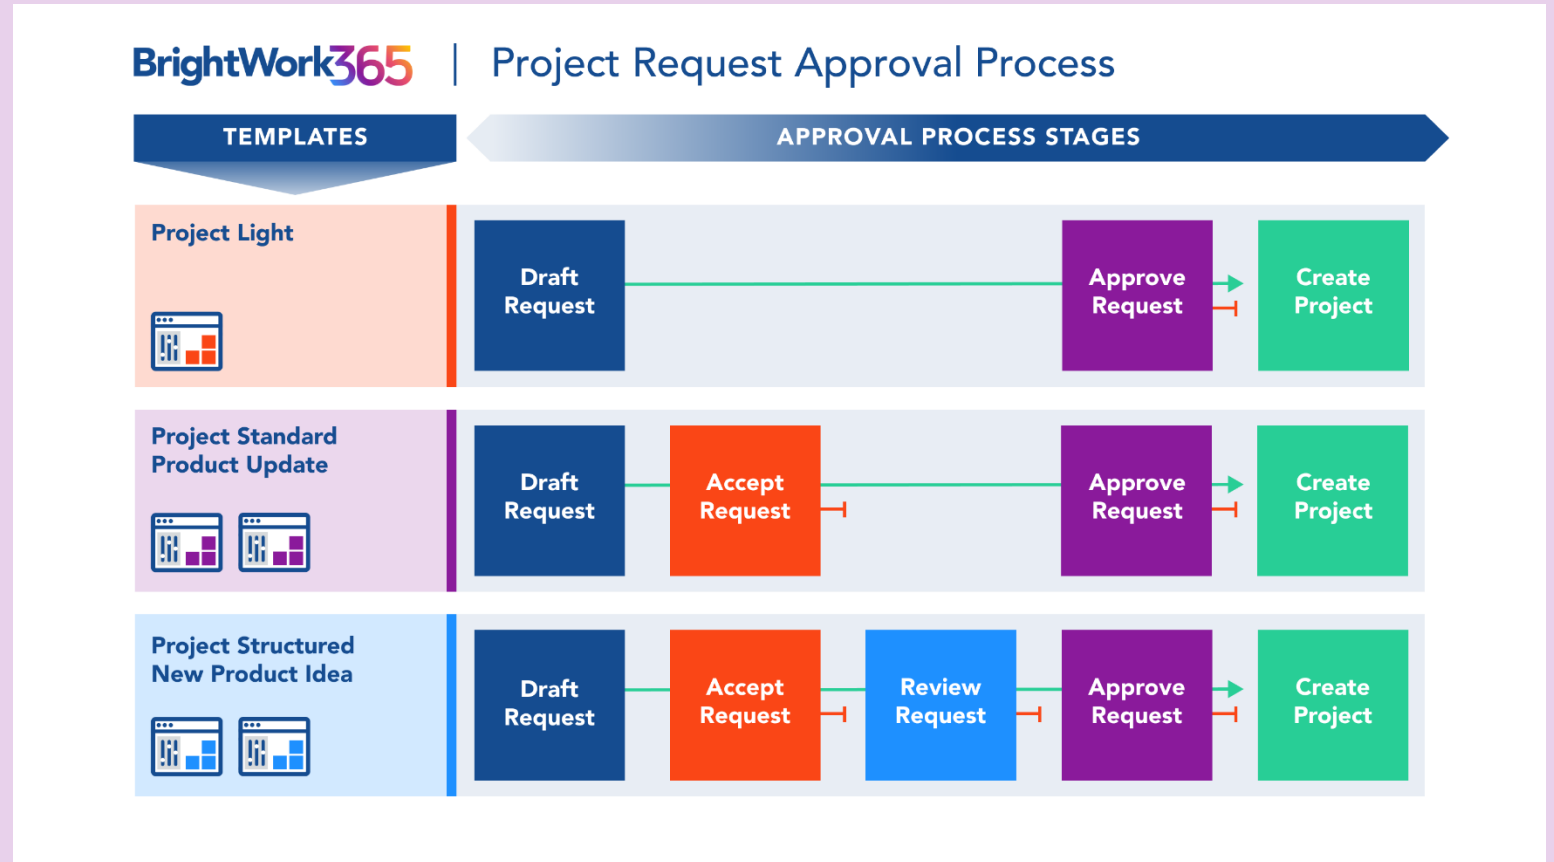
BrightWork365 | Project Request Approval Process

TEMPLATES

APPROVAL PROCESS STAGES

Project Light

Draft Request

Approve Request

Create Project

Project Standard
Product Update

Draft Request

Accept Request

Approve Request

Create Project

Project Structured
New Product Idea

Draft Request

Accept Request

Review Request

Approve Request

Create Project